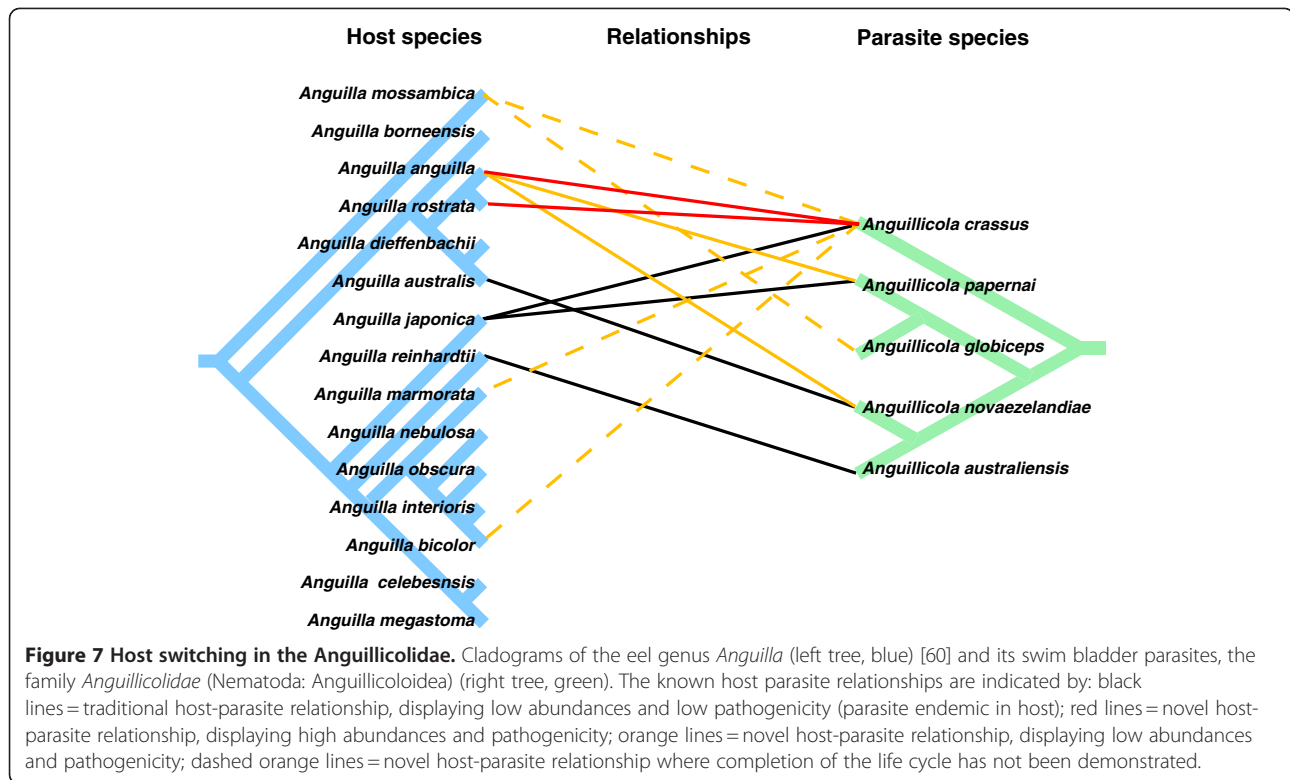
Host species

Relationships

Parasite species

Anguilla mossambica
Anguilla borneensis
Anguilla anguilla
Anguilla rostrata
Anguilla dieffenbachii
Anguilla australis
Anguilla japonica
Anguilla reinhardtii
Anguilla marmorata
Anguilla nebulosa
Anguilla obscura
Anguilla interioris
Anguilla bicolor
Anguilla celebesnsis
Anguilla megastoma

Anguillicola crassus
Anguillicola papernai
Anguillicola globiceps
Anguillicola novaezelandiae
Anguillicola australiensis

**Figure 7 Host switching in the Anguillicolidae.** Cladograms of the eel genus *Anguilla* (left tree, blue) [60] and its swim bladder parasites, the family *Anguillicolidae* (Nematoda: Anguillicoloidea) (right tree, green). The known host parasite relationships are indicated by: black lines = traditional host-parasite relationship, displaying low abundances and low pathogenicity (parasite endemic in host); red lines = novel host-parasite relationship, displaying high abundances and pathogenicity; orange lines = novel host-parasite relationship, displaying low abundances and pathogenicity; dashed orange lines = novel host-parasite relationship where completion of the life cycle has not been demonstrated.